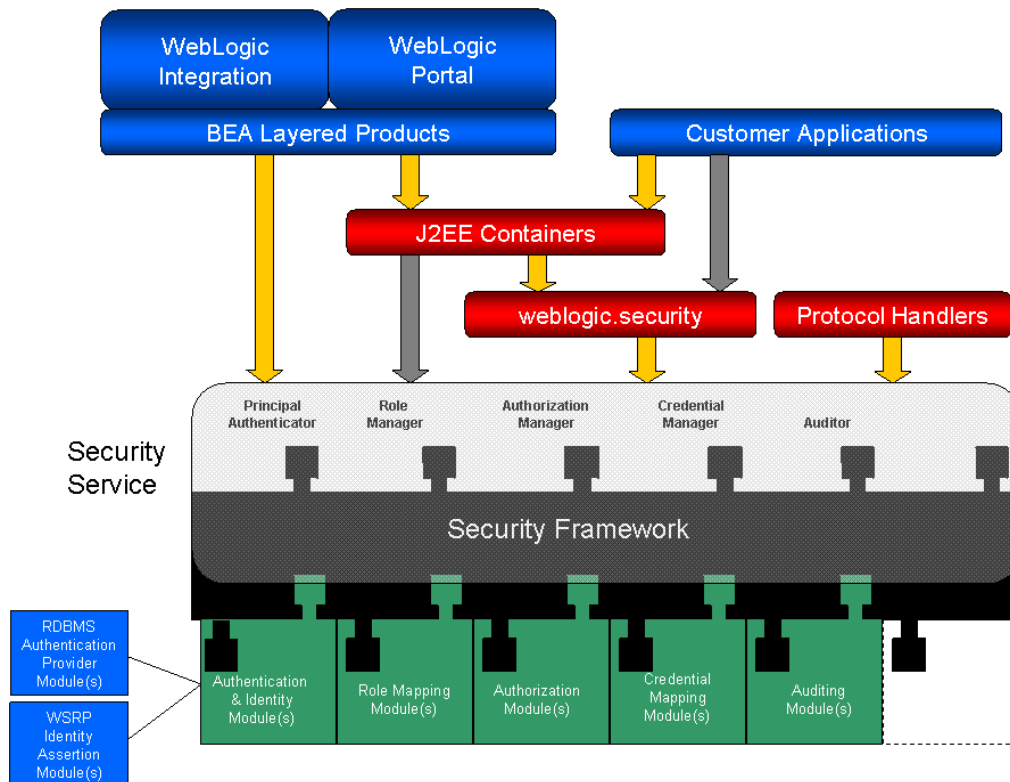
WebLogic Integration

WebLogic Portal

BEA Layered Products

Customer Applications

J2EE Containers

weblogic.security

Protocol Handlers

Principal Authenticator

Role Manager

Authorization Manager

Credential Manager

Auditor

Security Service

Security Framework

RDBMS Authentication Provider Module(s)

WSRP Identity Assertion Module(s)

Authentication & Identity Module(s)

Role Mapping Module(s)

Authorization Module(s)

Credential Mapping Module(s)

Auditing Module(s)